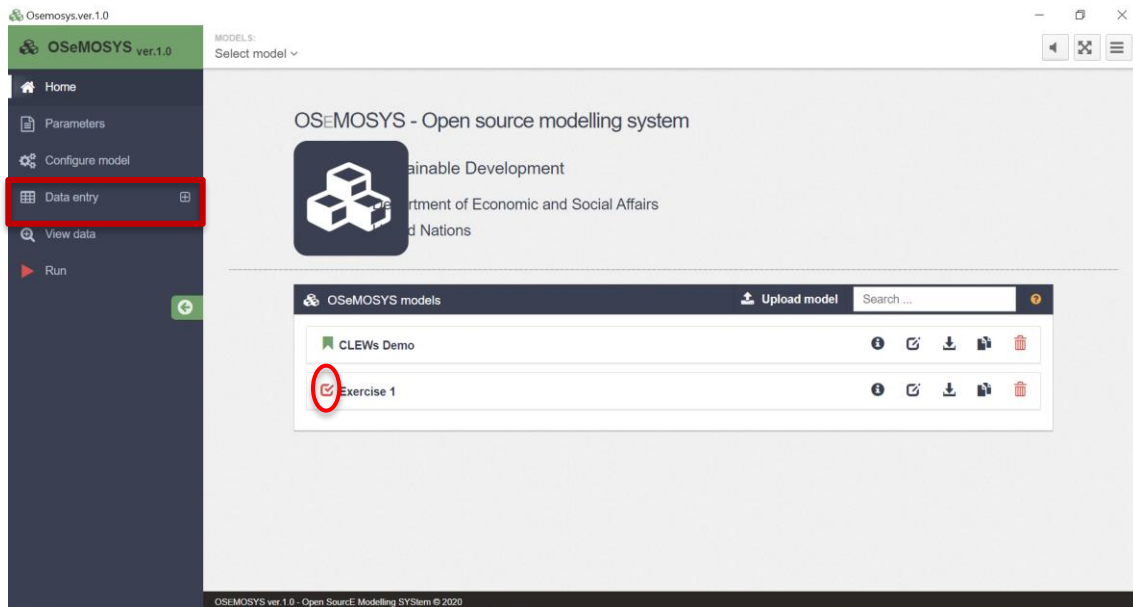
Osemosys.ver.1.0

OSeMOSYS ver.1.0

MODELS:
Select model

Home
Parameters
Configure model
Data entry
View data
Run

OSEMOSYS - Open source modelling system

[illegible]ainable Development
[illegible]rtment of Economic and Social Affairs
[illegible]d Nations

OSeMOSYS models
Upload model
Search ...

CLEWs Demo
Exercise 1

OSEMOSYS ver.1.0 - Open SourcE Modelling SYStem © 2020